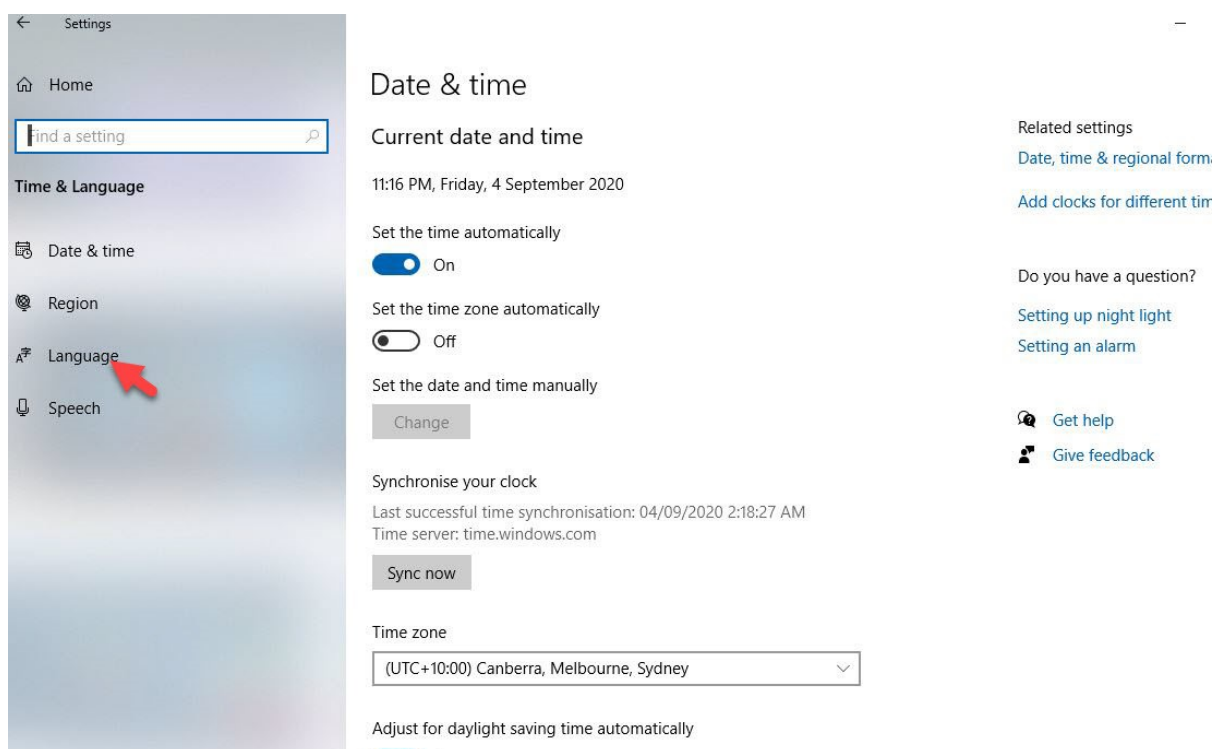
Settings

Home

Find a setting

Time & Language

Date & time

Region

Language

Speech

Date & time

Current date and time

11:16 PM, Friday, 4 September 2020

Set the time automatically

On

Set the time zone automatically

Off

Set the date and time manually

Change

Synchronise your clock

Last successful time synchronisation: 04/09/2020 2:18:27 AM
Time server: time.windows.com

Sync now

Time zone

(UTC+10:00) Canberra, Melbourne, Sydney

Adjust for daylight saving time automatically

Related settings

Date, time & regional form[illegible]

Add clocks for different tim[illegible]

Do you have a question?

Setting up night light

Setting an alarm

Get help

Give feedback